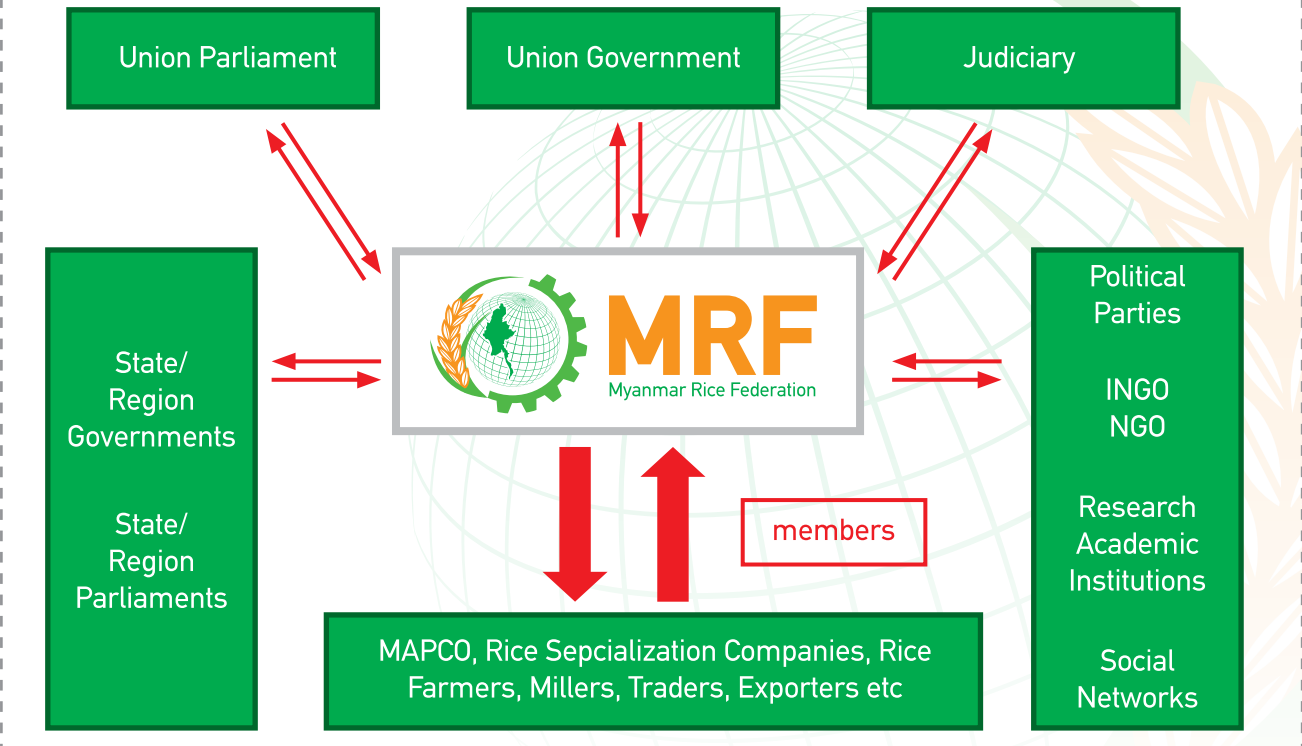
Union Parliament

Union Government

Judiciary

State/
Region
Governments

State/
Region
Parliaments

MRF
Myanmar Rice Federation

Political
Parties

INGO
NGO

Research
Academic
Institutions

Social
Networks

members

MAPCO, Rice Sepcialization Companies, Rice Farmers, Millers, Traders, Exporters etc